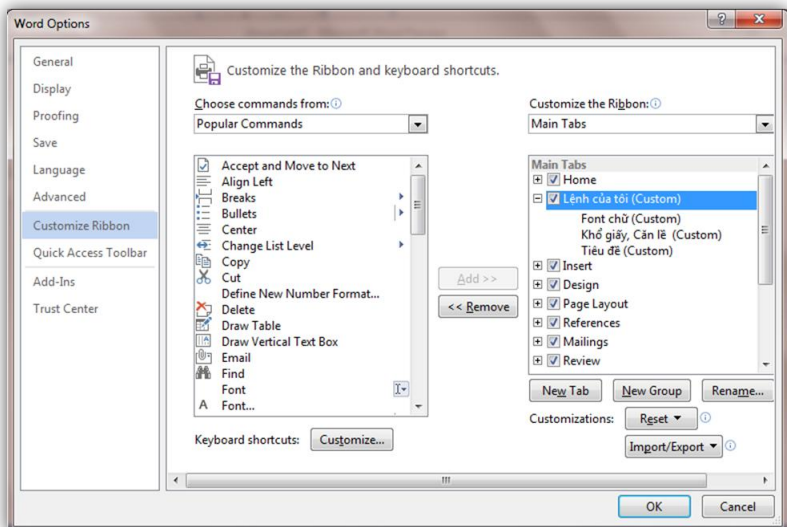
Word Options

?
X

General
Display
Proofing
Save
Language
Advanced
Customize Ribbon
Quick Access Toolbar
Add-Ins
Trust Center

Customize the Ribbon and keyboard shortcuts.

Choose commands from:
Popular Commands

Accept and Move to Next
Align Left
Breaks
Bullets
Center
Change List Level
Copy
Cut
Define New Number Format...
Delete
Draw Table
Draw Vertical Text Box
Email
Find
Font
Font...

Add >>
<< Remove

Customize the Ribbon:
Main Tabs

Main Tabs
Home
Lệnh của tôi (Custom)
Font chữ (Custom)
Khổ giấy, Căn lề (Custom)
Tiêu đề (Custom)
Insert
Design
Page Layout
References
Mailings
Review

New Tab
New Group
Rename...

Customizations:
Reset ▾
Import/Export ▾

Keyboard shortcuts:
Customize...

OK
Cancel